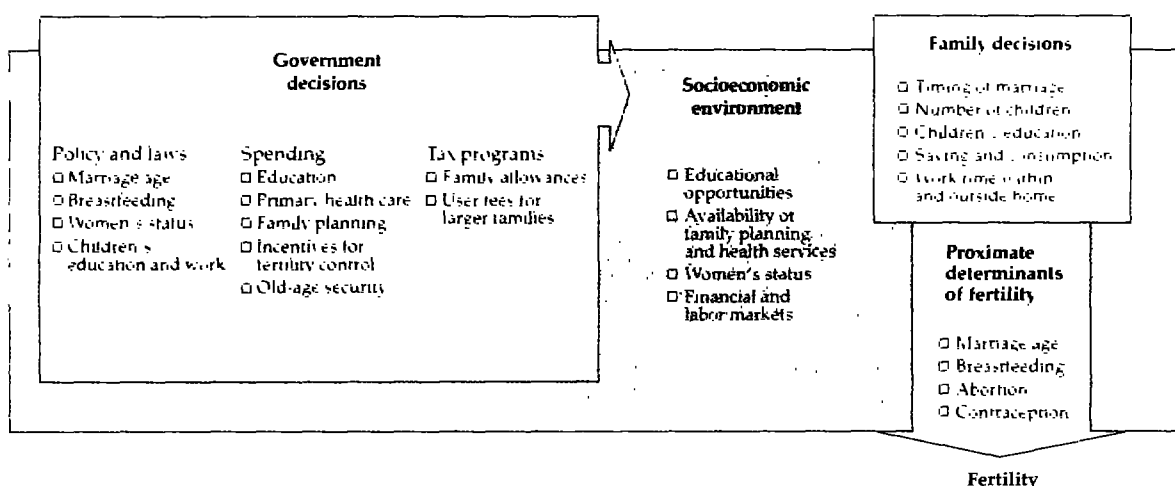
Government decisions

Policy and laws
□ Marriage age
□ Breastfeeding
□ Women's status
□ Children's education and work

Spending
□ Education
□ Primary health care
□ Family planning
□ Incentives for fertility control
□ Old-age security

Tax programs
□ Family allowances
□ User fees for larger families

Socioeconomic environment

□ Educational opportunities
□ Availability of family planning and health services
□ Women's status
□ Financial and labor markets

Family decisions

□ Timing of marriage
□ Number of children
□ Children's education
□ Saving and consumption
□ Work time within and outside home

Proximate determinants of fertility

□ Marriage age
□ Breastfeeding
□ Abortion
□ Contraception

Fertility